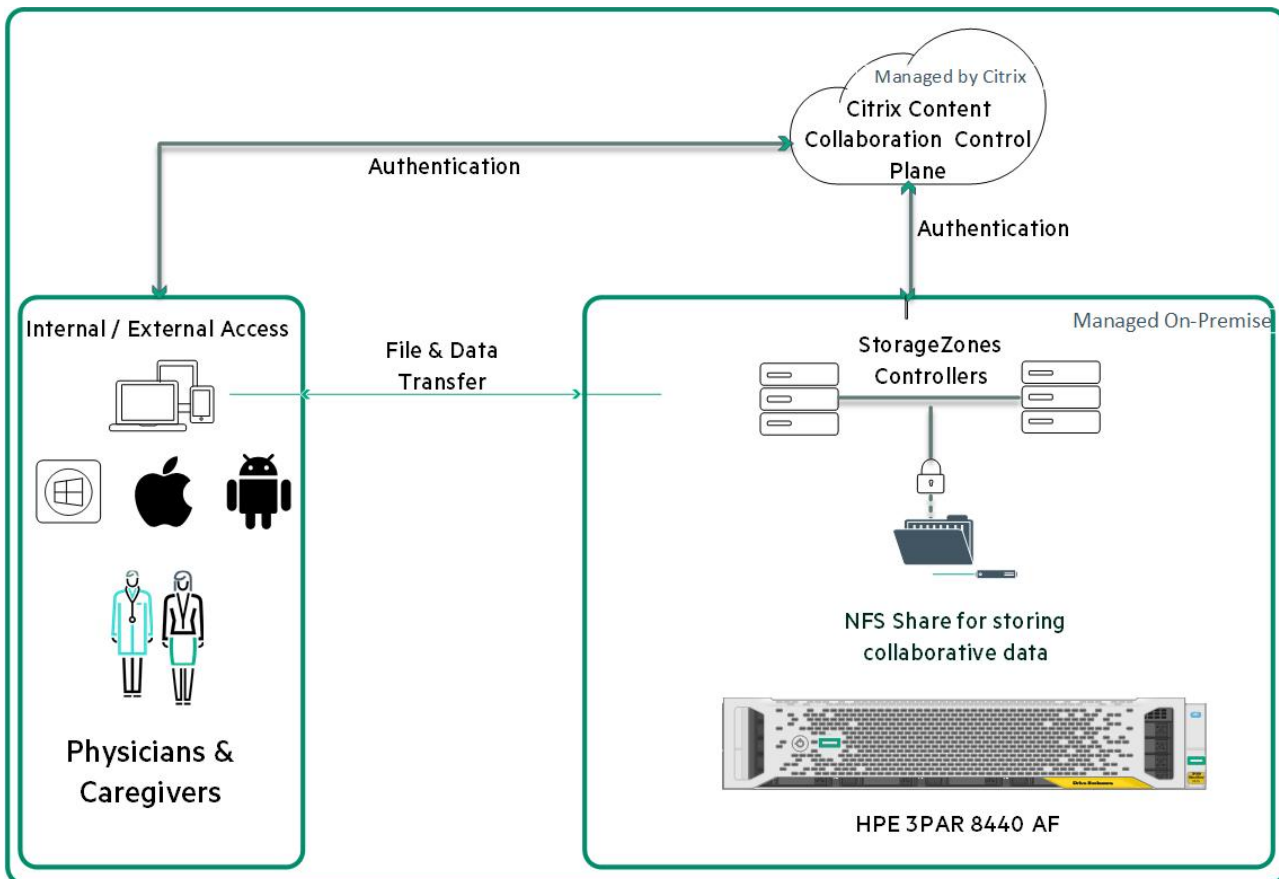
Managed by Citrix

Citrix Content Collaboration Control Plane

Authentication

Authentication

Internal / External Access

File & Data Transfer

Managed On-Premise

StorageZones Controllers

NFS Share for storing collaborative data

Physicians & Caregivers

HPE 3PAR 8440 AF